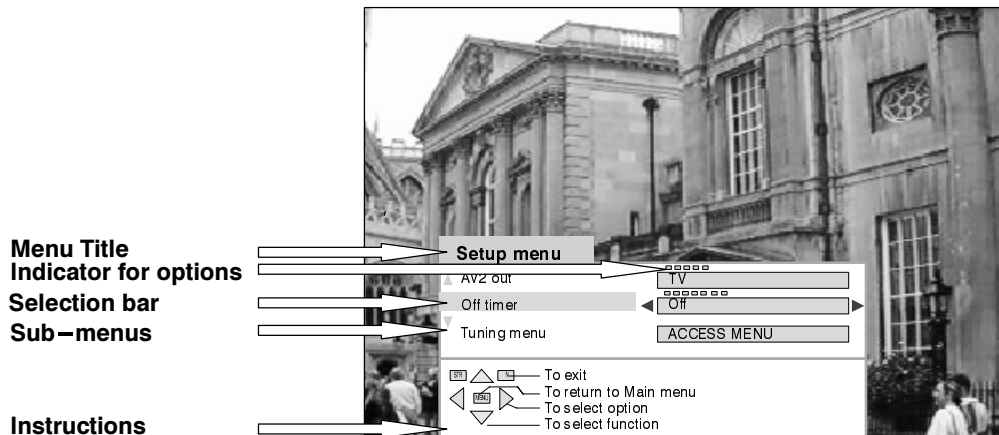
Menu Title
Indicator for options
Selection bar
Sub–menus
Instructions

Setup menu
AV2 out
TV
Off timer
Off
Tuning menu
ACCESS MENU

MENU
To exit
To return to Main menu
To select option
To select function